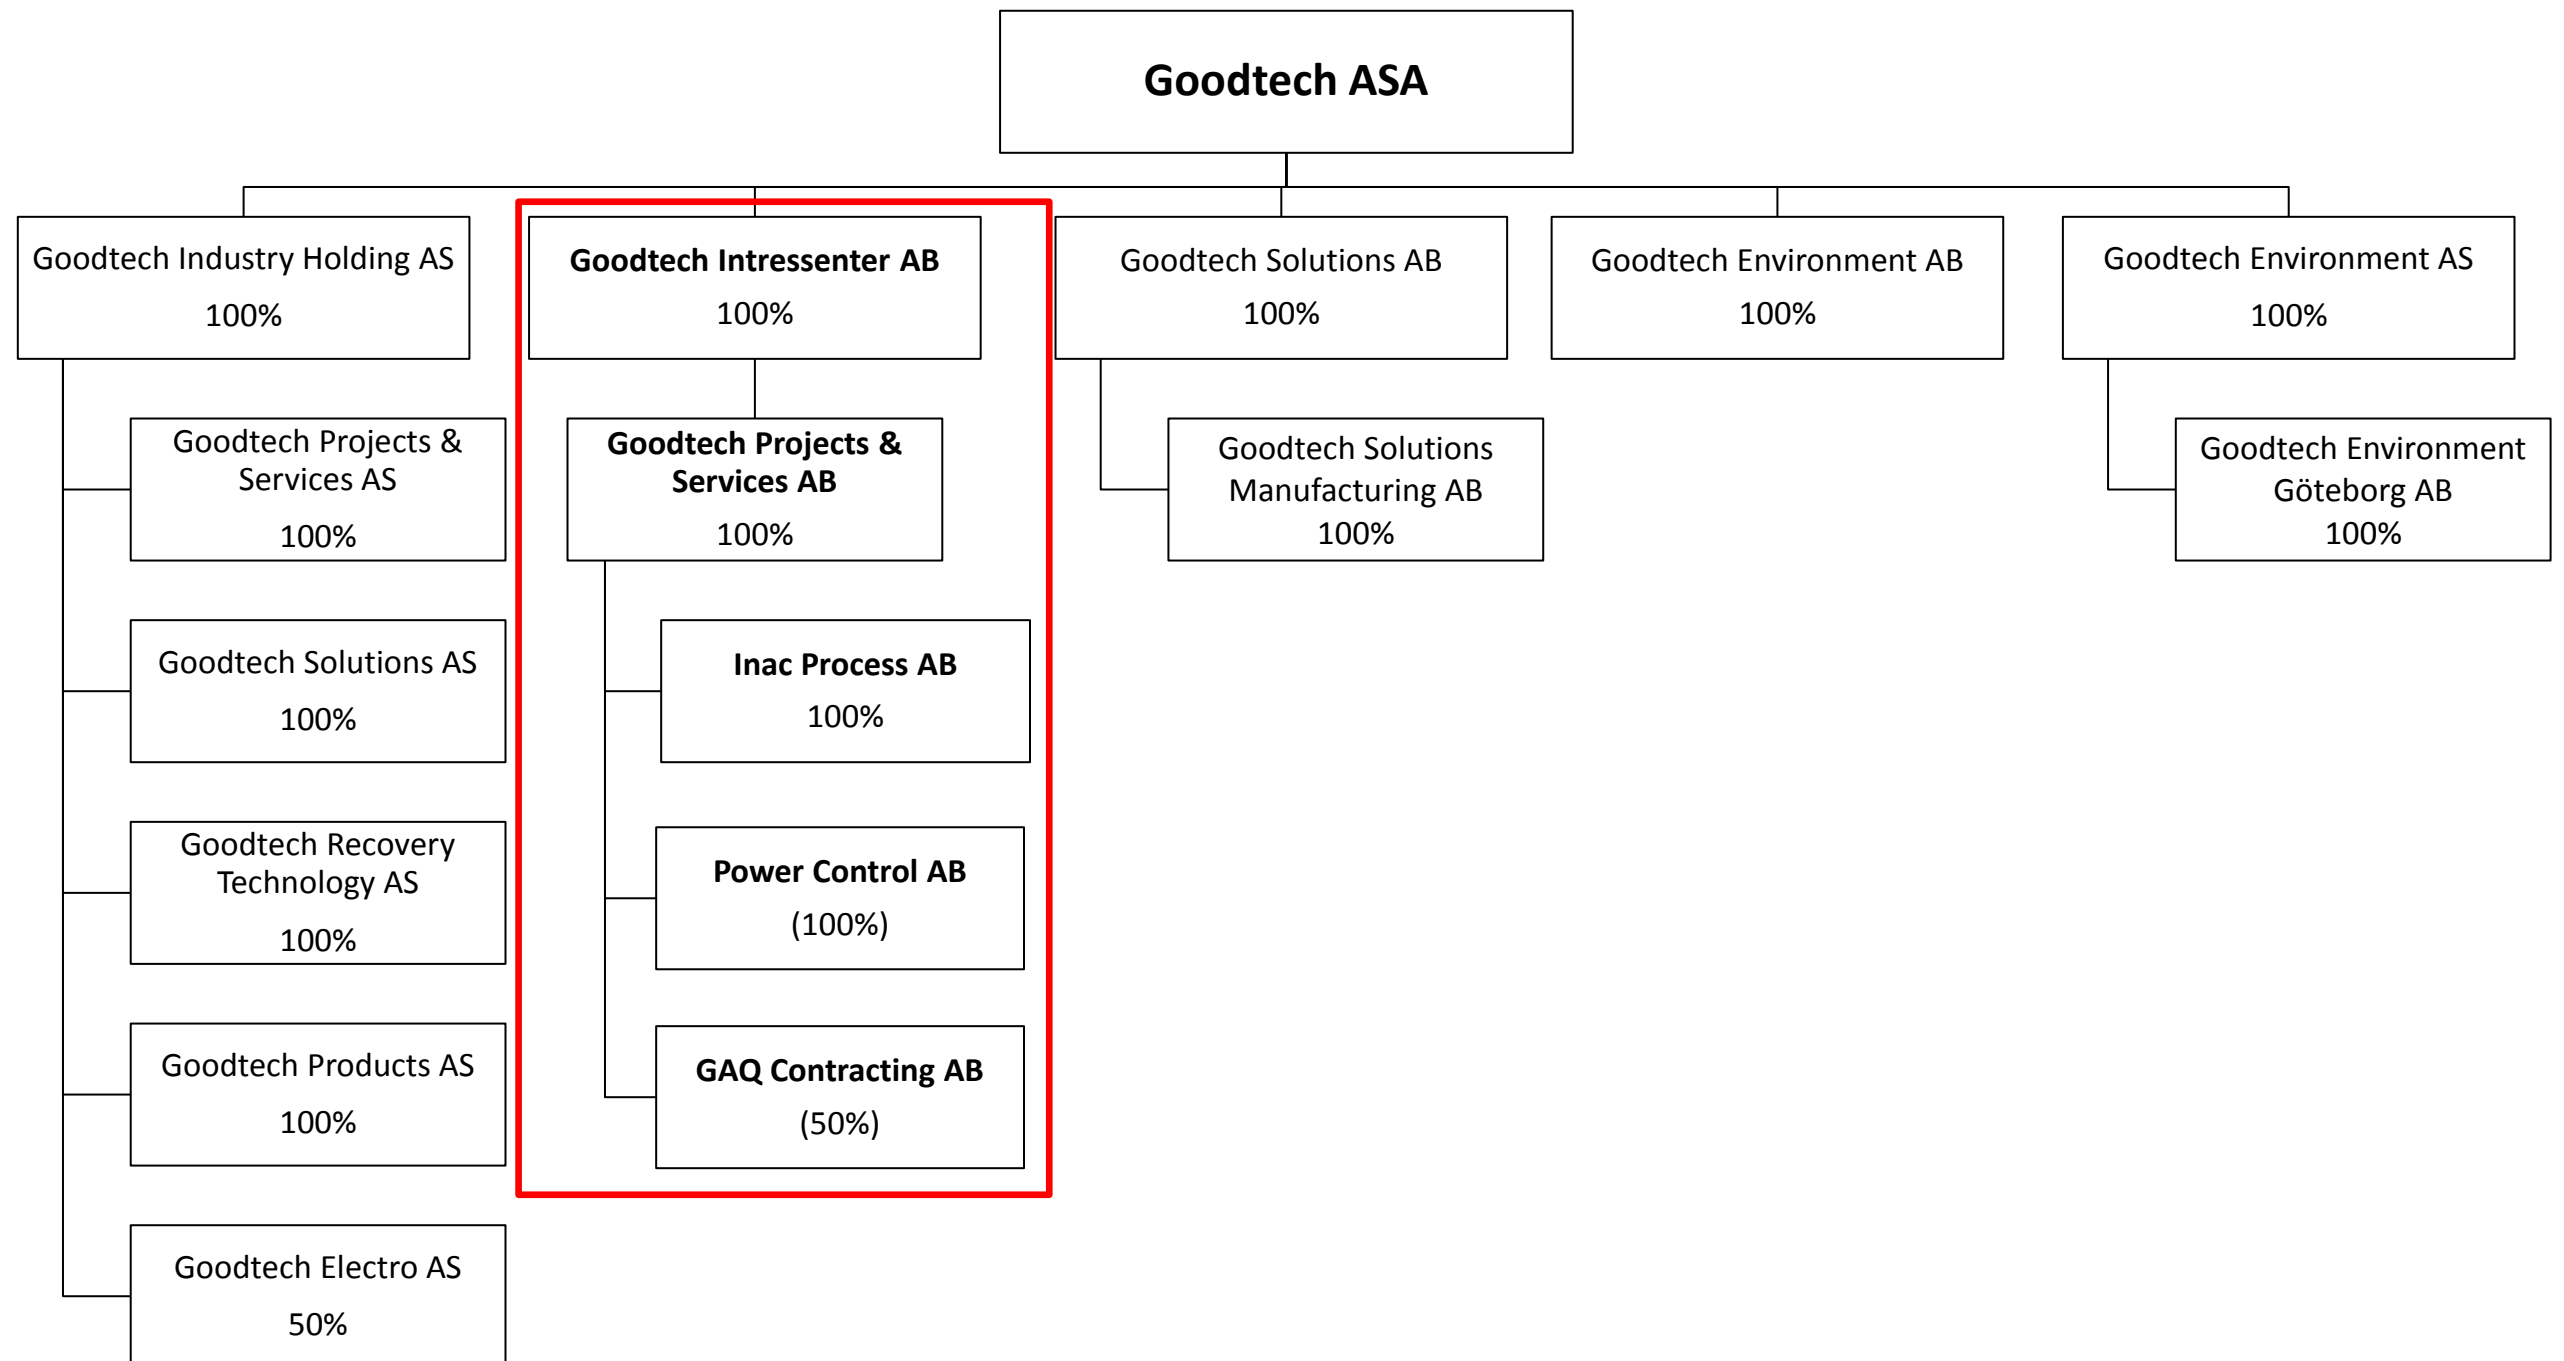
Goodtech ASA

Goodtech Industry Holding AS
100%

Goodtech Projects & Services AS
100%

Goodtech Solutions AS
100%

Goodtech Recovery Technology AS
100%

Goodtech Products AS
100%

Goodtech Electro AS
50%

Goodtech Intressenter AB
100%

Goodtech Projects & Services AB
100%

Inac Process AB
100%

Power Control AB
(100%)

GAQ Contracting AB
(50%)

Goodtech Solutions AB
100%

Goodtech Solutions Manufacturing AB
100%

Goodtech Environment AB
100%

Goodtech Environment AS
100%

Goodtech Environment Göteborg AB
100%